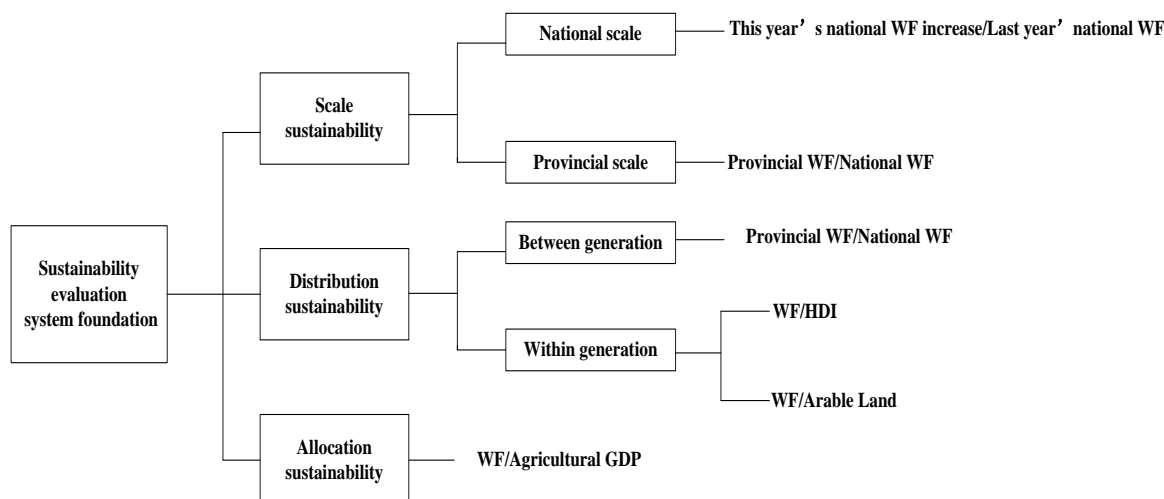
Sustainability evaluation system foundation

Scale sustainability

National scale

This year’s national WF increase/Last year’national WF

Provincial scale

Provincial WF/National WF

Distribution sustainability

Between generation

Provincial WF/National WF

Within generation

WF/HDI

WF/Arable Land

Allocation sustainability

WF/Agricultural GDP